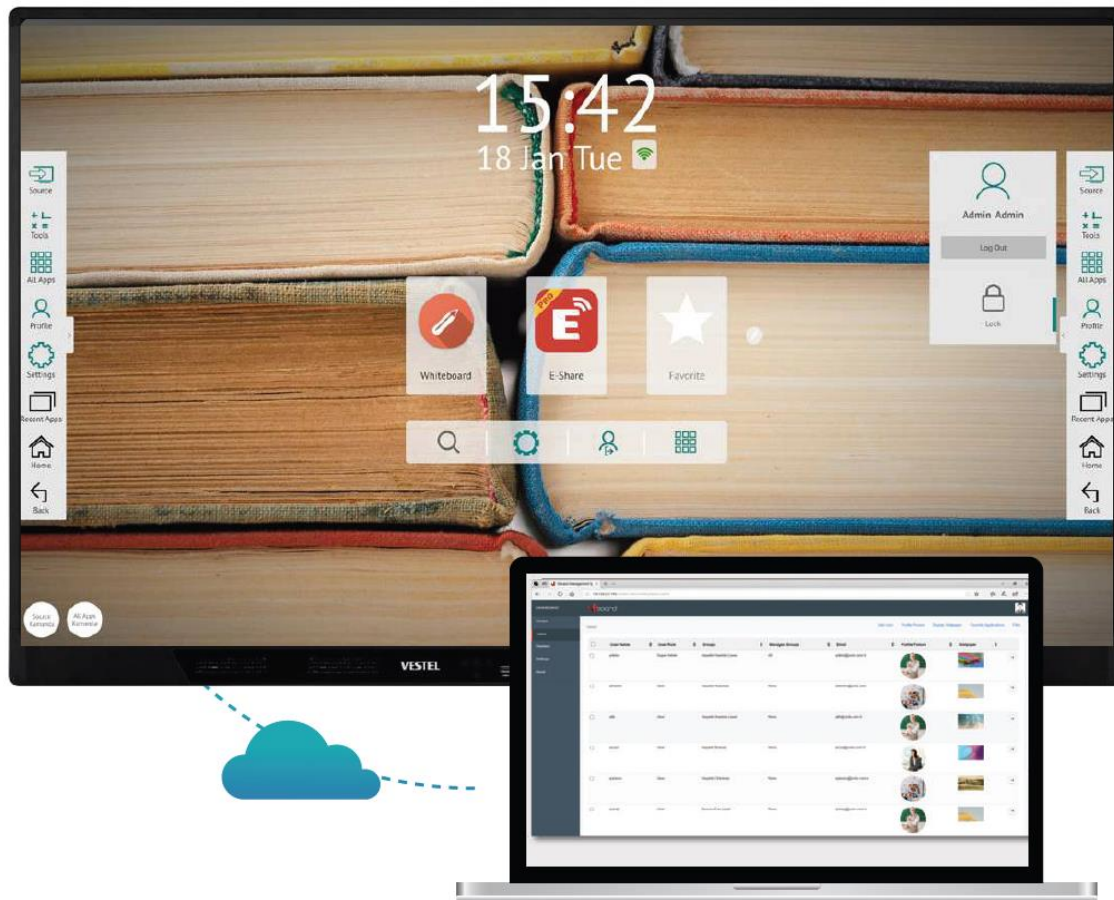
15:42
18 Jan Tue

Source
Tools
All Apps
Profile
Settings
Recent Apps
Home
Back

Whiteboard
Pro
E-Share
Favorite

Admin Admin
Log Out
Lock

Source
Tools
All Apps
Profile
Settings
Recent Apps
Home
Back

Source Kısmenüs
All Apps Kısmenüs

VESTEL

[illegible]

User Name
User Role
Groups
Managed Groups
Email
Profile Picture
Wallpaper